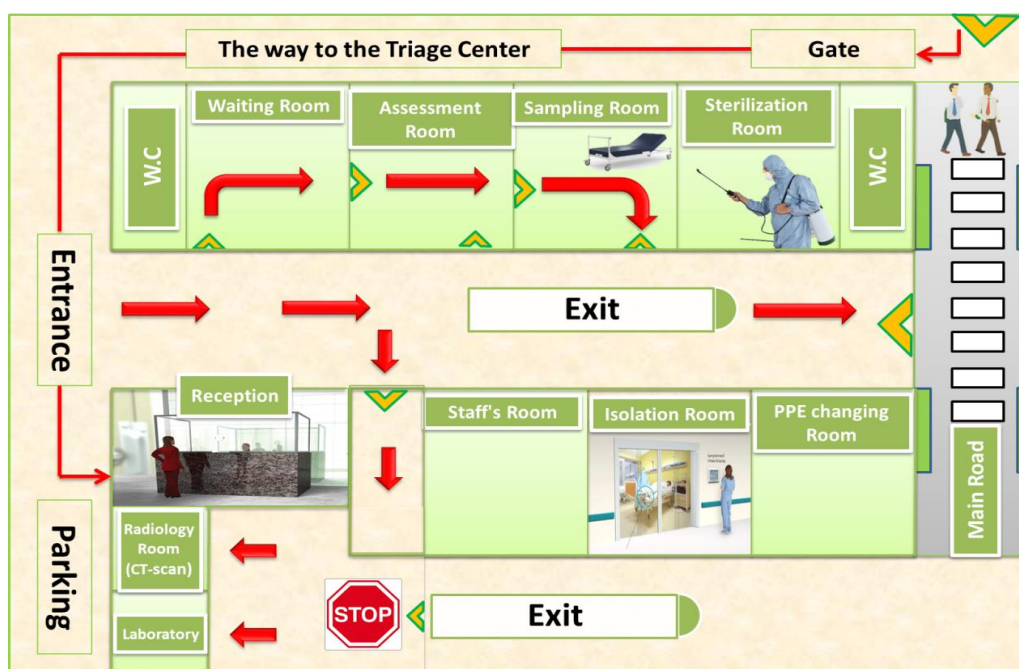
The way to the Triage Center

Gate

W.C

Waiting Room

Assessment Room

Sampling Room

Sterilization Room

W.C

Entrance

Exit

Reception

Staff's Room

Isolation Room

PPE changing Room

Main Road

Parking

Radiology Room (CT-scan)

Laboratory

STOP

Exit